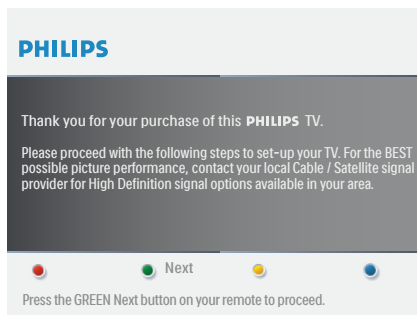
PHILIPS

Thank you for your purchase of this PHILIPS TV.

Please proceed with the following steps to set-up your TV. For the BEST possible picture performance, contact your local Cable / Satellite signal provider for High Definition signal options available in your area.

Next

Press the GREEN Next button on your remote to proceed.